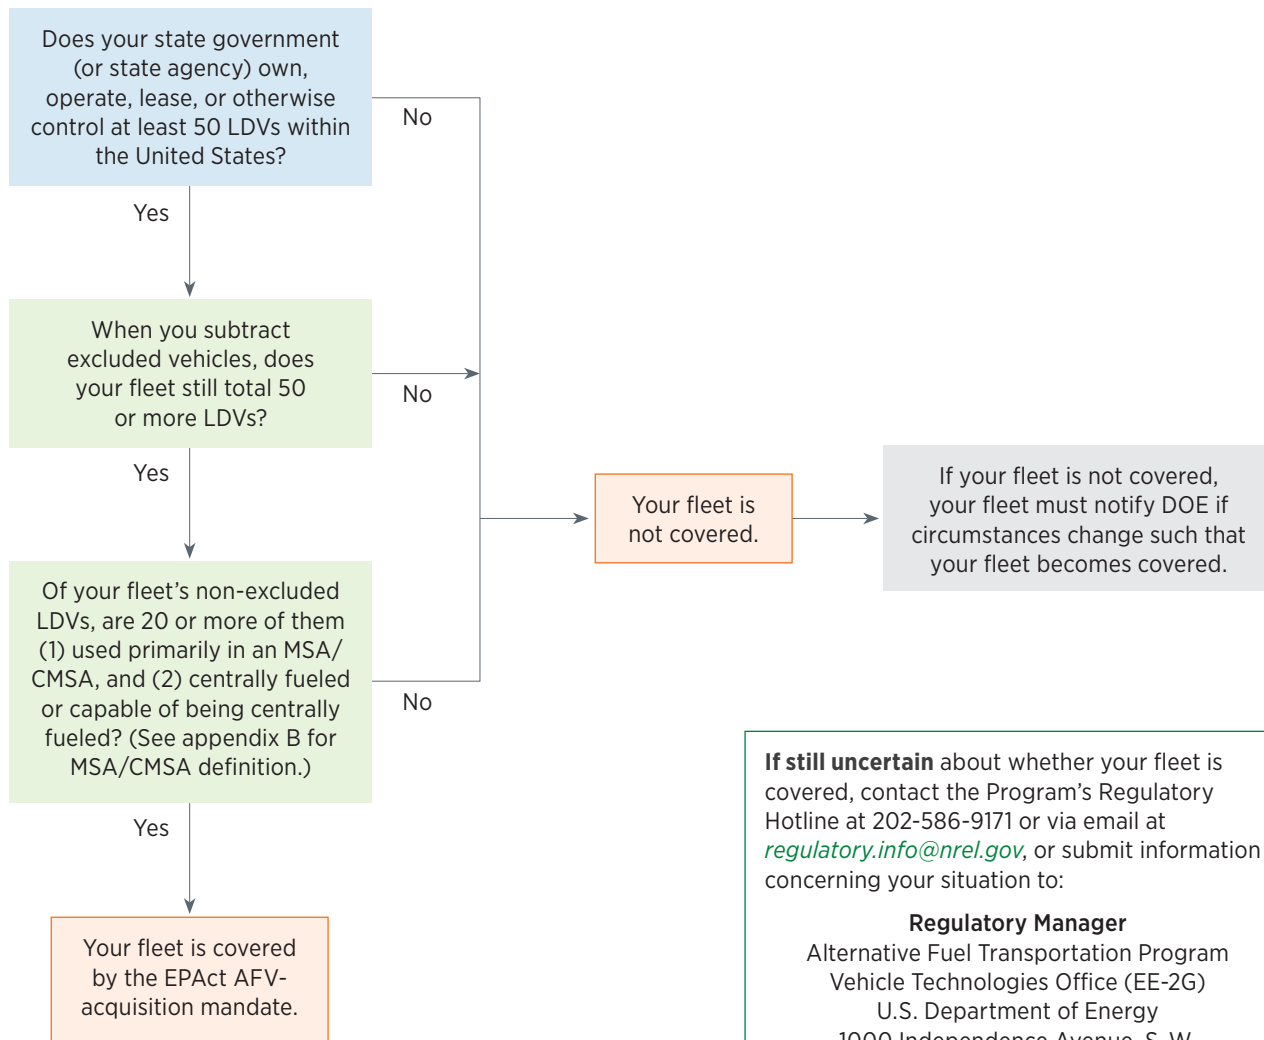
Does your state government (or state agency) own, operate, lease, or otherwise control at least 50 LDVs within the United States?

No

Yes

When you subtract excluded vehicles, does your fleet still total 50 or more LDVs?

No

Yes

Your fleet is not covered.

If your fleet is not covered, your fleet must notify DOE if circumstances change such that your fleet becomes covered.

Of your fleet's non-excluded LDVs, are 20 or more of them (1) used primarily in an MSA/CMSA, and (2) centrally fueled or capable of being centrally fueled? (See appendix B for MSA/CMSA definition.)

No

Yes

Your fleet is covered by the EPAct AFV-acquisition mandate.

**If still uncertain** about whether your fleet is covered, contact the Program's Regulatory Hotline at 202-586-9171 or via email at regulatory.info@nrel.gov, or submit information concerning your situation to:

**Regulatory Manager**
Alternative Fuel Transportation Program
Vehicle Technologies Office (EE-2G)
U.S. Department of Energy
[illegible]